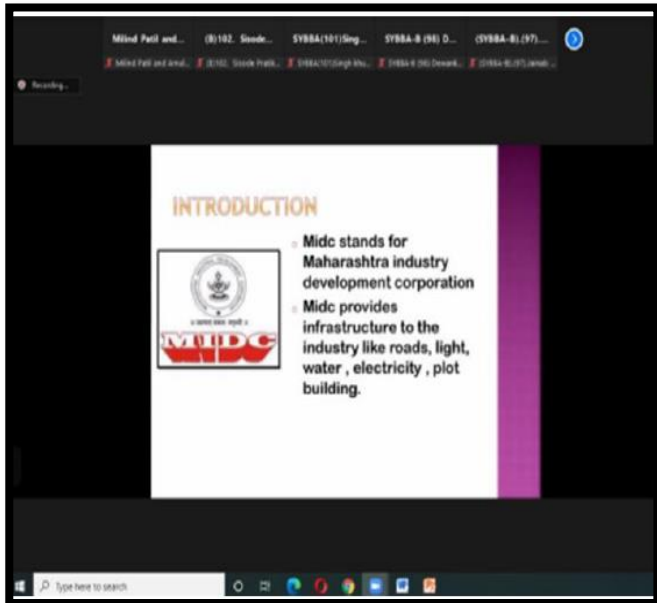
Milind Patil and... (B)102. Sisode... SYBBA(101)Sing... SYBBA-B (98) D... (SYBBA-B).(97)...

Milind Patil and Amol... (B)102. Sisode Pratik... SYBBA(101)Singh Khu... SYBBA-B (98) Dewank... (SYBBA-B).(97).Janak...

Recording...

INTRODUCTION

MIDC

Midc stands for Maharashtra industry development corporation

Midc provides infrastructure to the industry like roads, light, water , electricity , plot building.

Type here to search